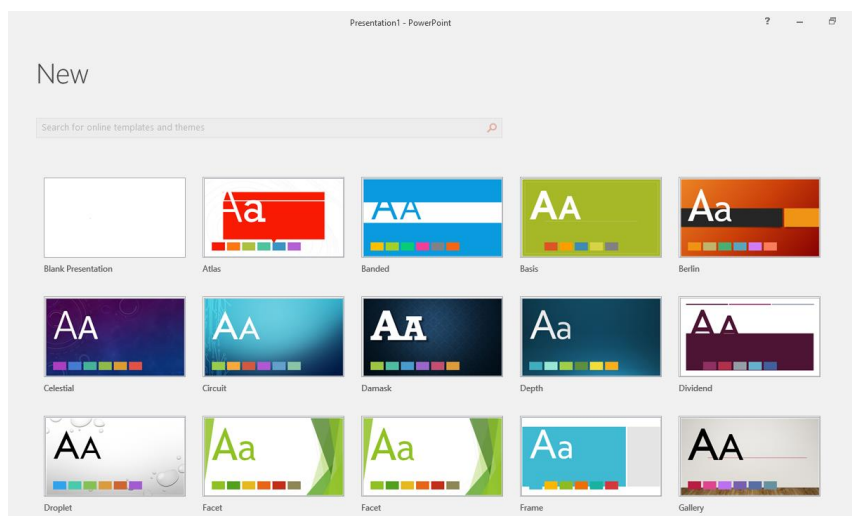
Presentation1 - PowerPoint

?

New

Search for online templates and themes

Blank Presentation

Aa
Atlas

AA
Banded

AA
Basis

Aa
Berlin

AA
Celestial

AA
Circuit

AA
Damask

Aa
Depth

AA
Dividend

AA
Droplet

Aa
Facet

Aa
Facet

Aa
Frame

AA
Gallery